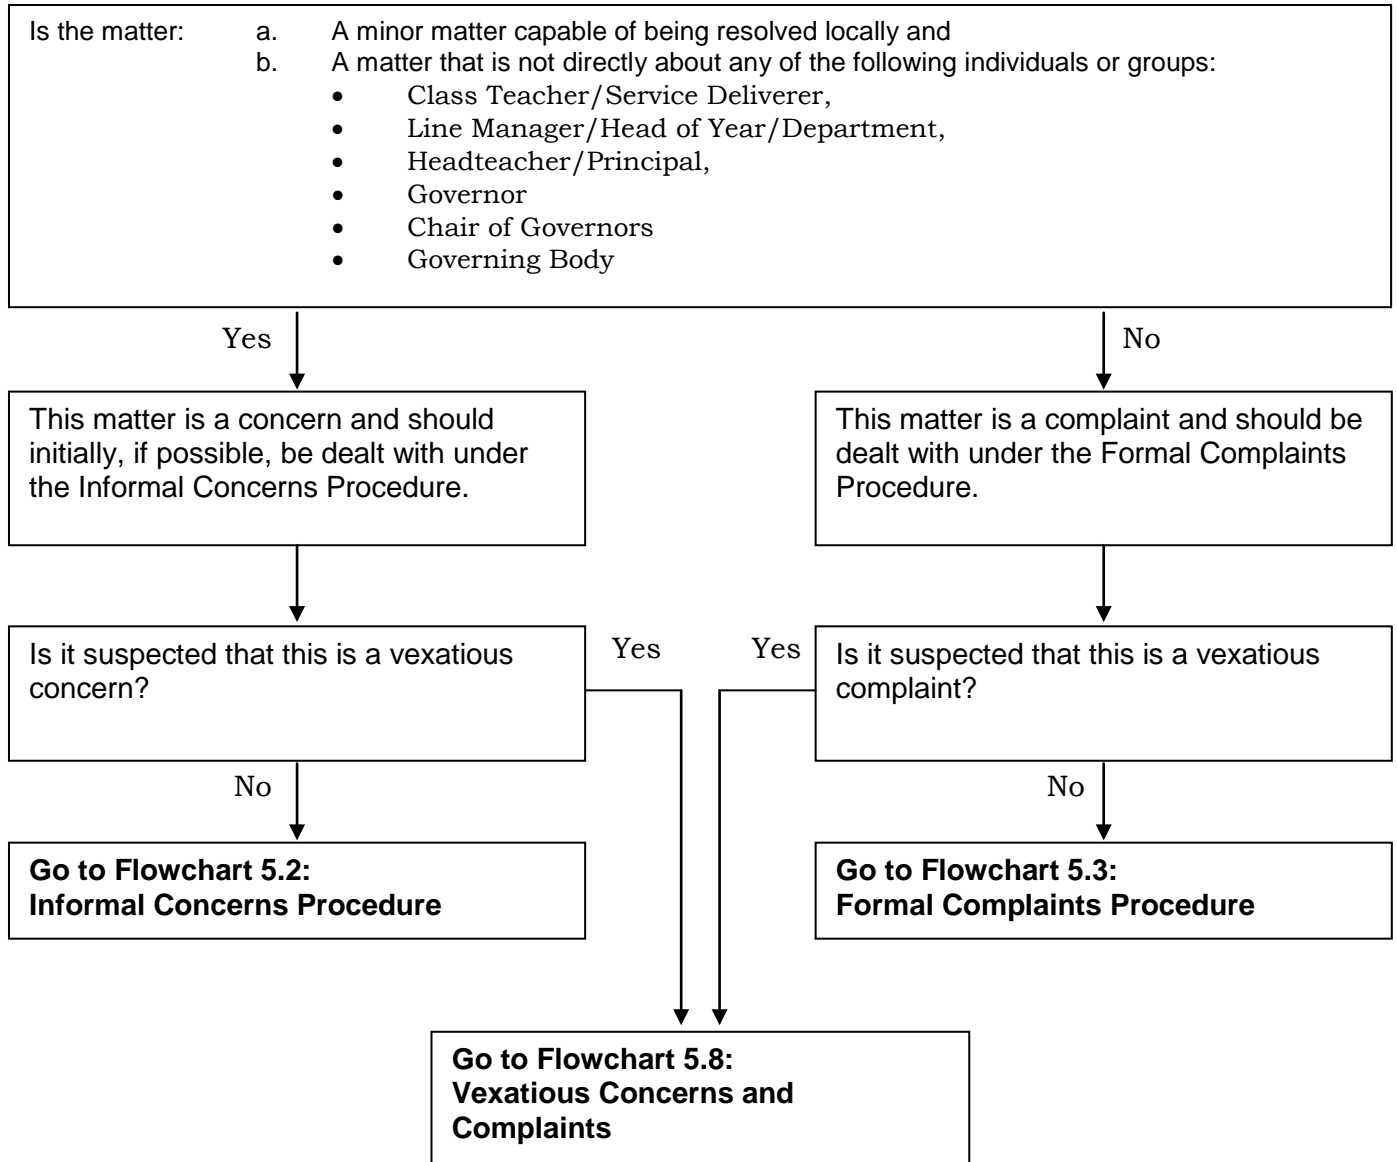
Is the matter: a. A minor matter capable of being resolved locally and
b. A matter that is not directly about any of the following individuals or groups:
- Class Teacher/Service Deliverer,
- Line Manager/Head of Year/Department,
- Headteacher/Principal,
- Governor
- Chair of Governors
- Governing Body

Yes

No

This matter is a concern and should initially, if possible, be dealt with under the Informal Concerns Procedure.

This matter is a complaint and should be dealt with under the Formal Complaints Procedure.

Is it suspected that this is a vexatious concern?

Yes

Yes

Is it suspected that this is a vexatious complaint?

No

No

**Go to Flowchart 5.2: Informal Concerns Procedure**

**Go to Flowchart 5.3: Formal Complaints Procedure**

**Go to Flowchart 5.8: Vexatious Concerns and Complaints**